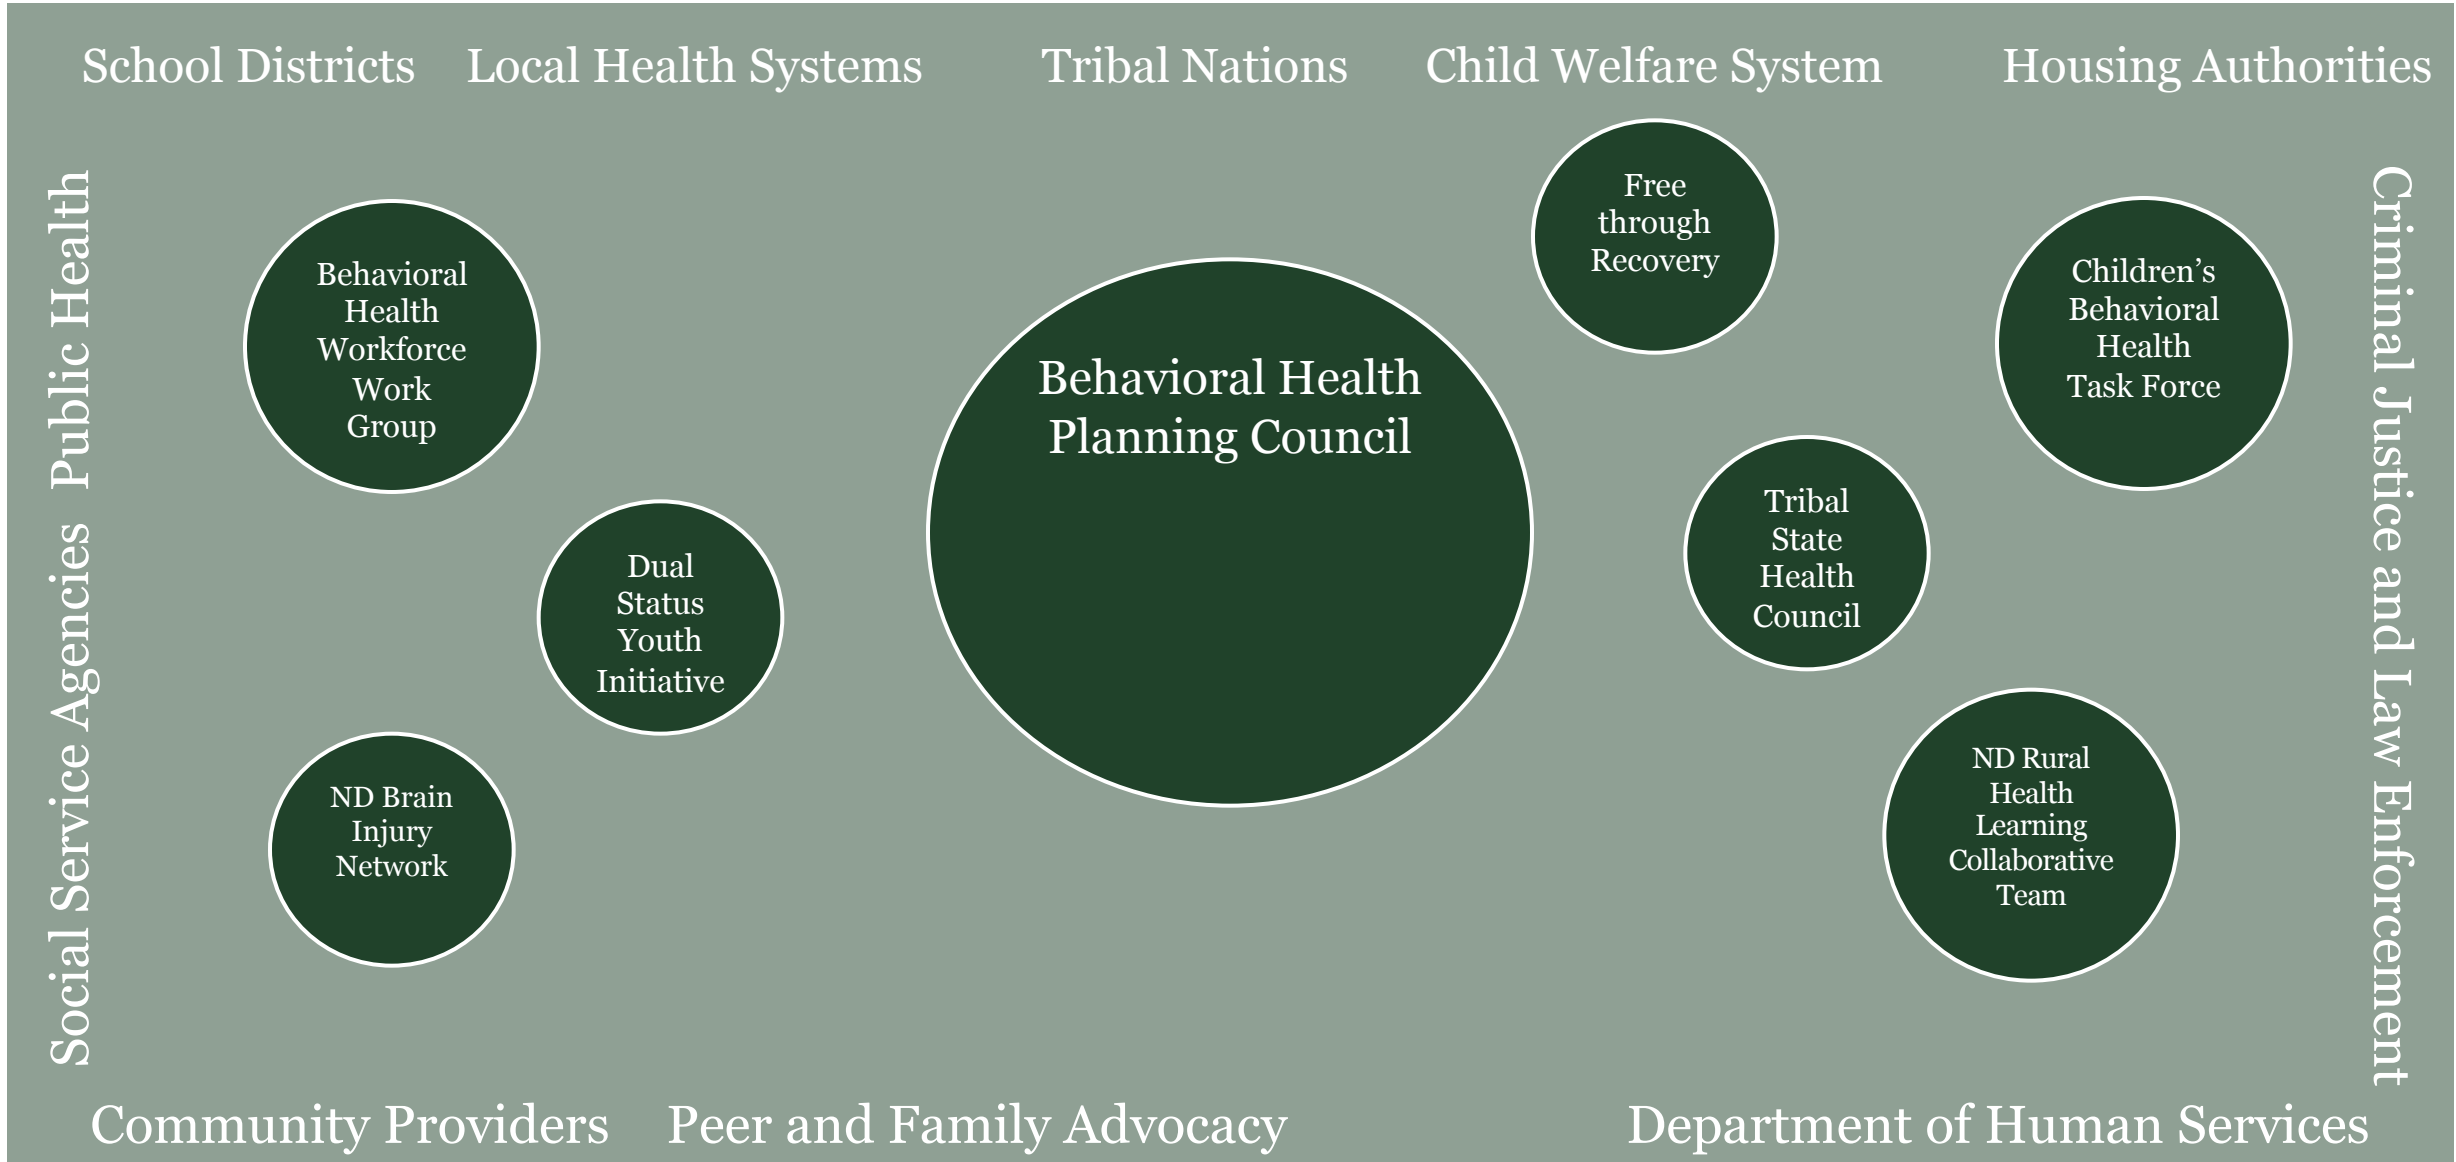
School Districts Local Health Systems Tribal Nations Child Welfare System Housing Authorities

Public Health

Social Service Agencies

Behavioral Health Workforce Work Group

Dual Status Youth Initiative

ND Brain Injury Network

Behavioral Health Planning Council

Free through Recovery

Children's Behavioral Health Task Force

Tribal State Health Council

ND Rural Health Learning Collaborative Team

Criminal Justice and Law Enforcement

Community Providers Peer and Family Advocacy Department of Human Services